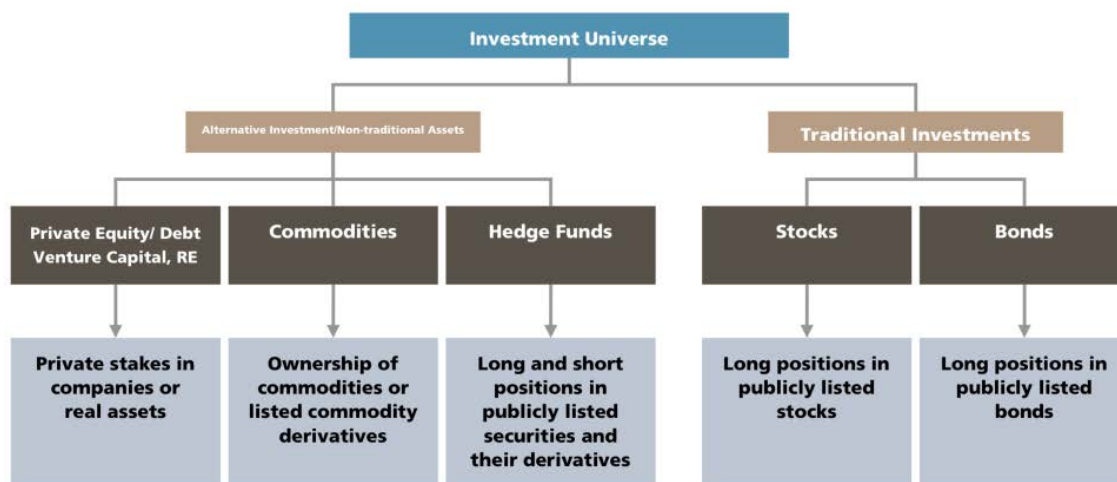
Investment Universe

Alternative Investment/Non-traditional Assets

Traditional Investments

Private Equity/ Debt Venture Capital, RE

Commodities

Hedge Funds

Stocks

Bonds

Private stakes in companies or real assets

Ownership of commodities or listed commodity derivatives

Long and short positions in publicly listed securities and their derivatives

Long positions in publicly listed stocks

Long positions in publicly listed bonds